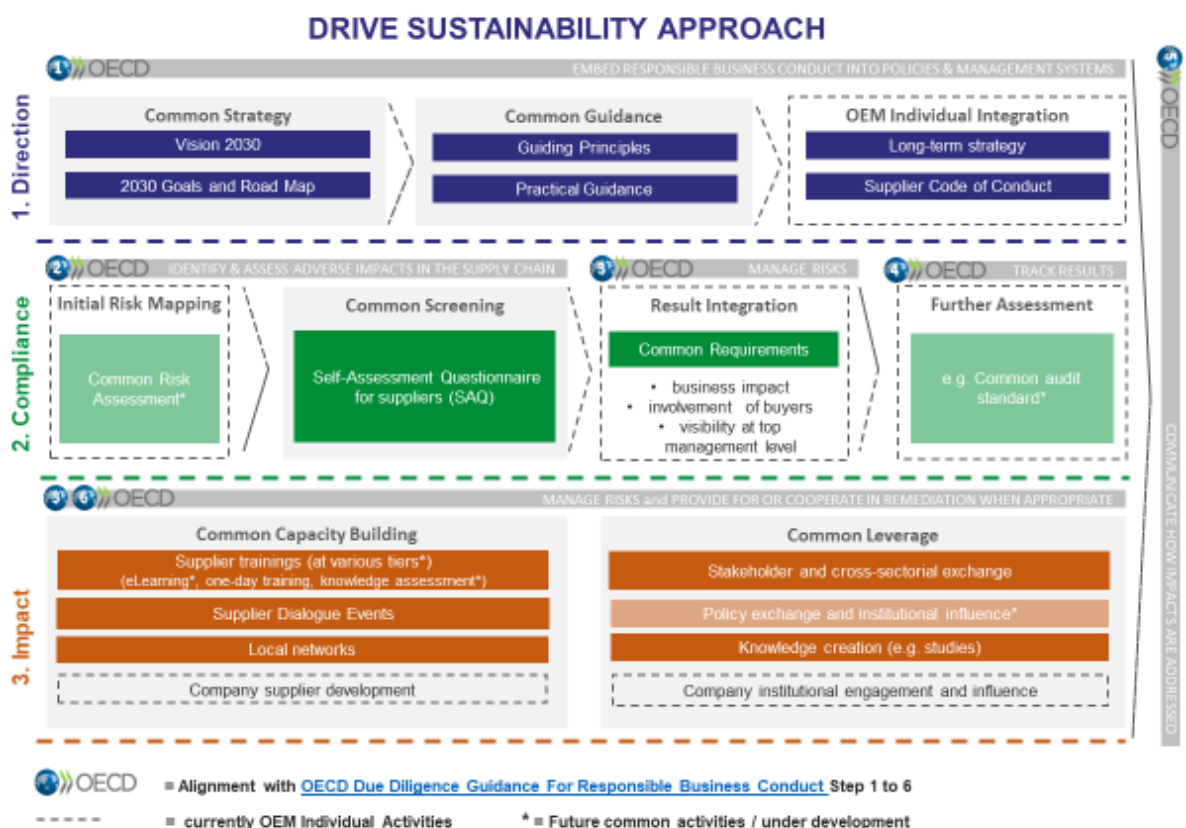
DRIVE SUSTAINABILITY APPROACH

1 OECD EMBED RESPONSIBLE BUSINESS CONDUCT INTO POLICIES & MANAGEMENT SYSTEMS

5 OECD COMMUNICATE HOW IMPACTS ARE ADDRESSED

1. Direction

Common Strategy
Vision 2030
2030 Goals and Road Map

Common Guidance
Guiding Principles
Practical Guidance

OEM Individual Integration
Long-term strategy
Supplier Code of Conduct

2. Compliance

2 OECD IDENTIFY & ASSESS ADVERSE IMPACTS IN THE SUPPLY CHAIN

Initial Risk Mapping
Common Risk Assessment*

Common Screening
Self-Assessment Questionnaire for suppliers (SAQ)

3 OECD MANAGE RISKS

Result Integration
Common Requirements
• business impact
• involvement of buyers
• visibility at top management level

4 OECD TRACK RESULTS

Further Assessment
e.g. Common audit standard*

3. Impact

3 6 OECD MANAGE RISKS and PROVIDE FOR OR COOPERATE IN REMEDIATION WHEN APPROPRIATE

Common Capacity Building
Supplier trainings (at various tiers*)
(eLearning*, one-day training, knowledge assessment*)
Supplier Dialogue Events
Local networks
Company supplier development

Common Leverage
Stakeholder and cross-sectorial exchange
Policy exchange and institutional influence*
Knowledge creation (e.g. studies)
Company institutional engagement and influence

OECD = Alignment with OECD Due Diligence Guidance For Responsible Business Conduct Step 1 to 6

= currently OEM Individual Activities * = Future common activities / under development